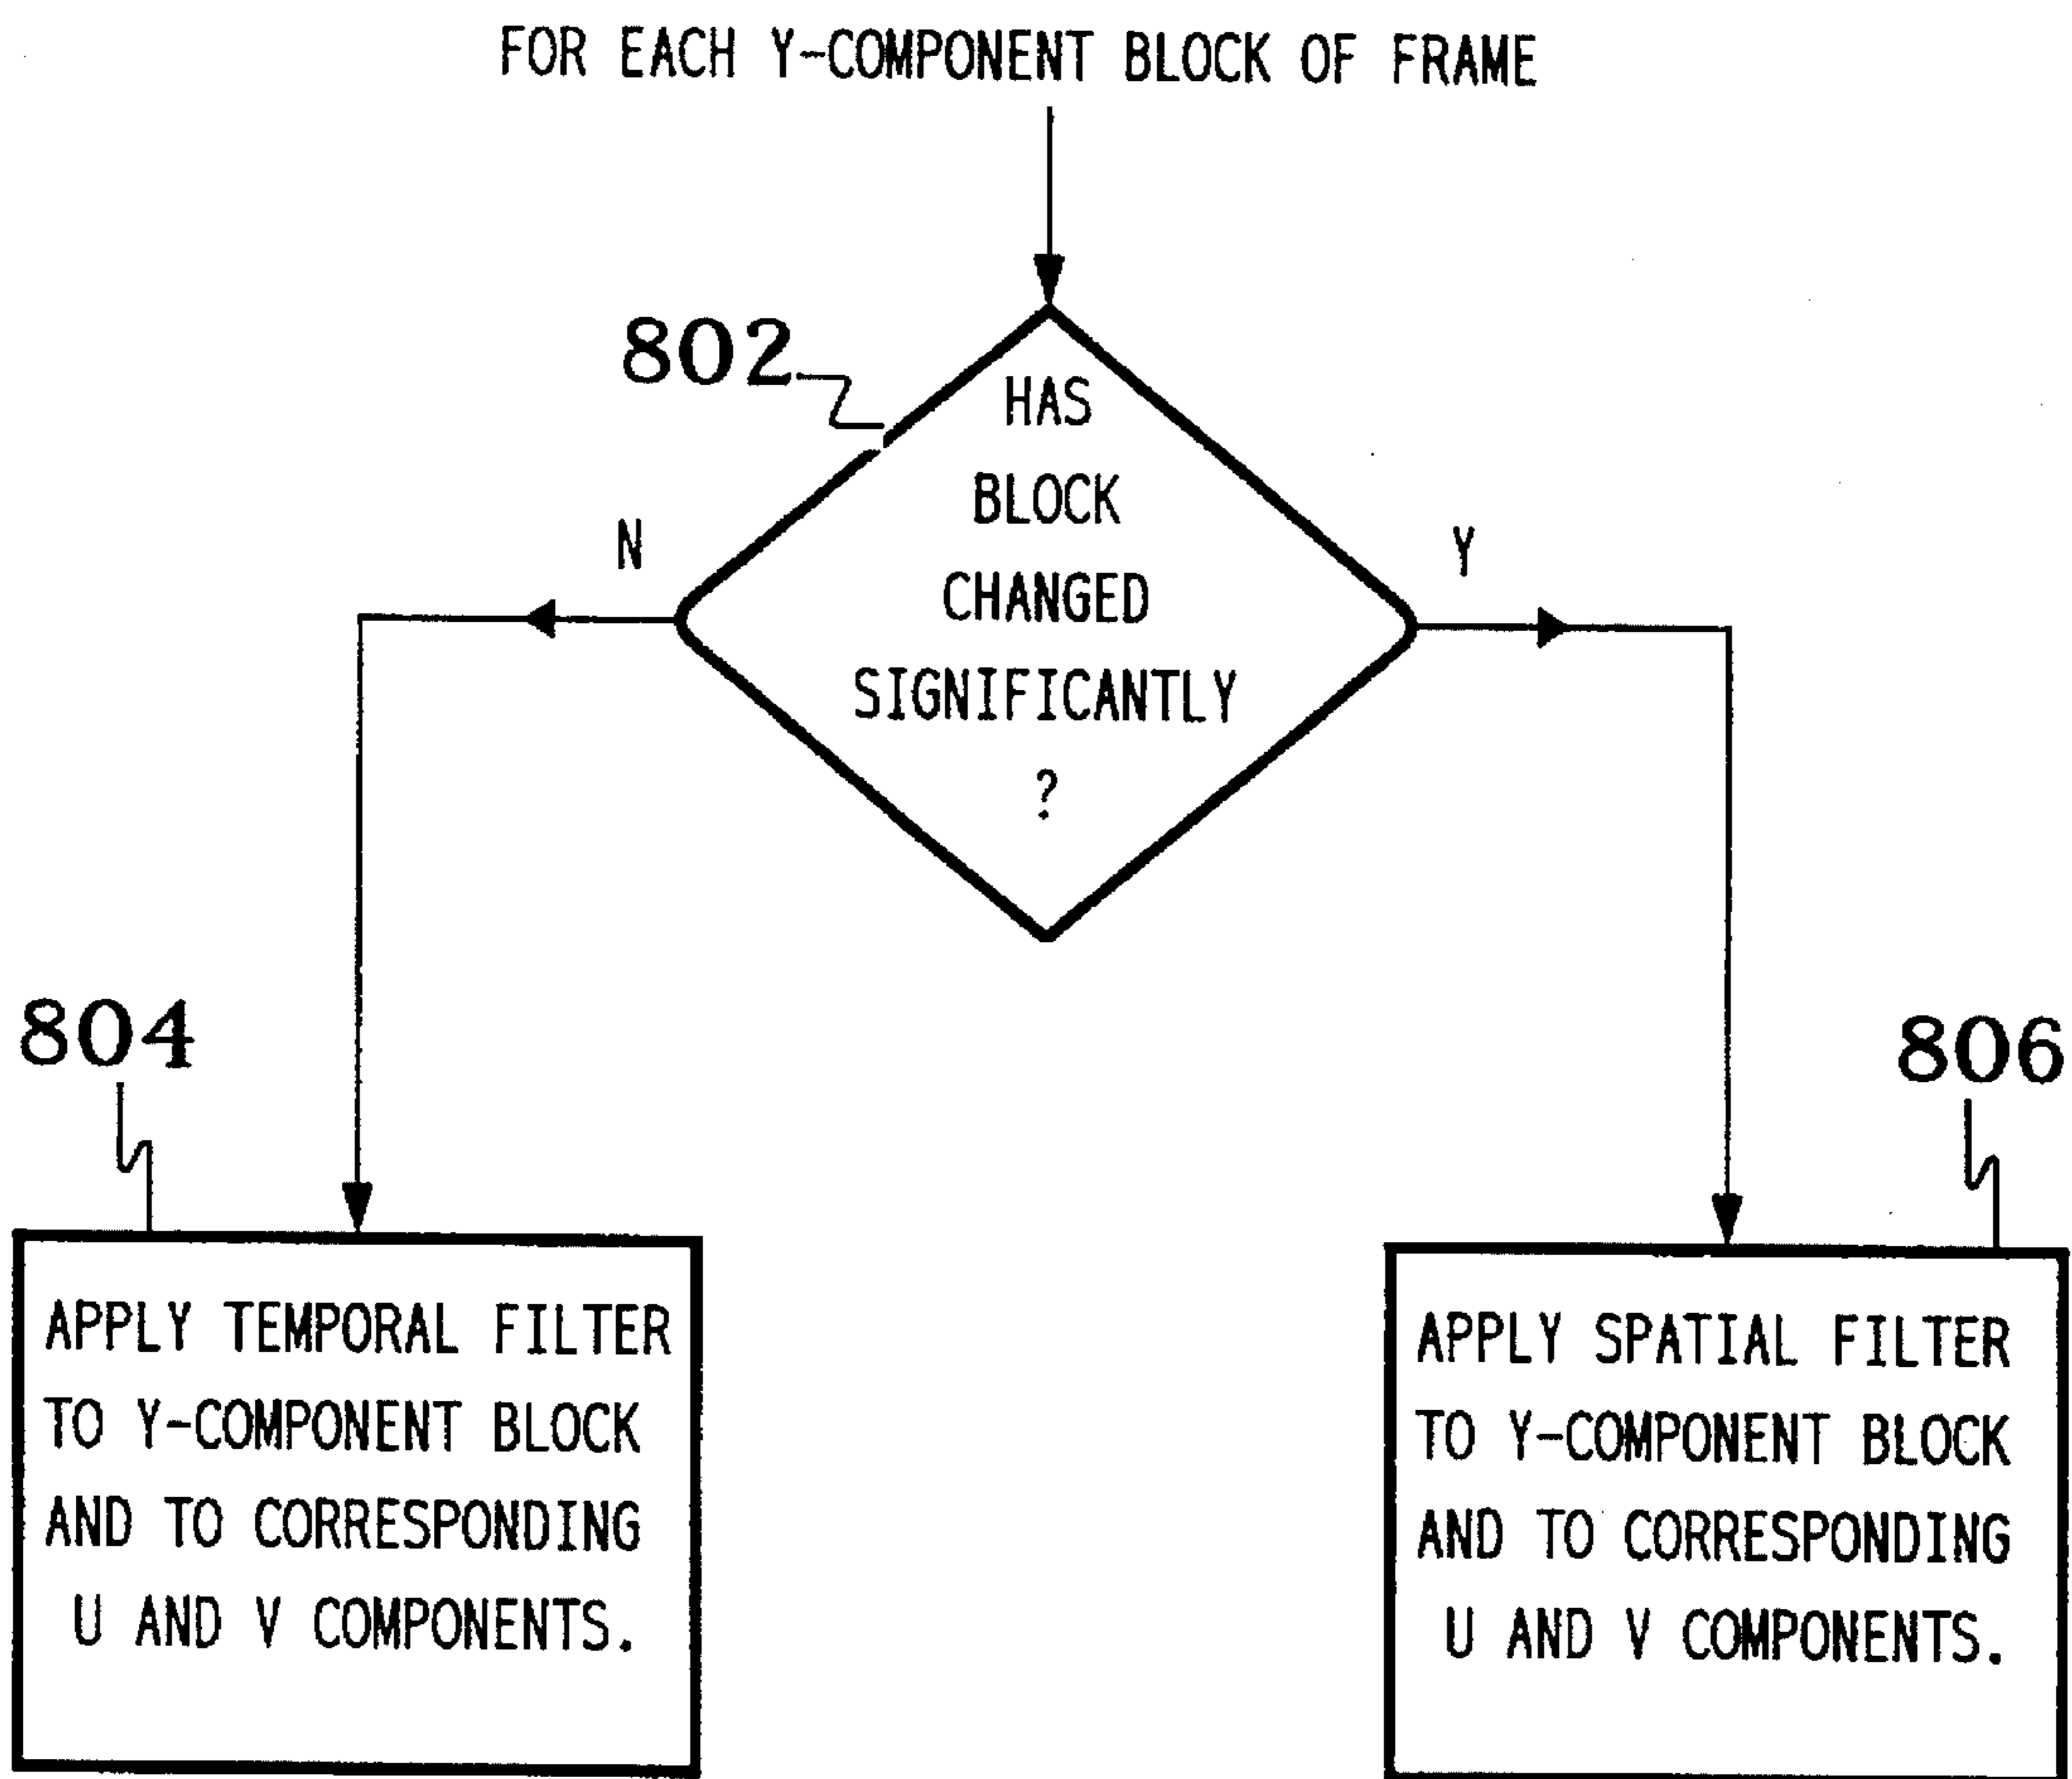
FOR EACH Y-COMPONENT BLOCK OF FRAME

802

HAS BLOCK CHANGED SIGNIFICANTLY ?

N

Y

804

APPLY TEMPORAL FILTER TO Y-COMPONENT BLOCK AND TO CORRESPONDING U AND V COMPONENTS.

806

APPLY SPATIAL FILTER TO Y-COMPONENT BLOCK AND TO CORRESPONDING U AND V COMPONENTS.